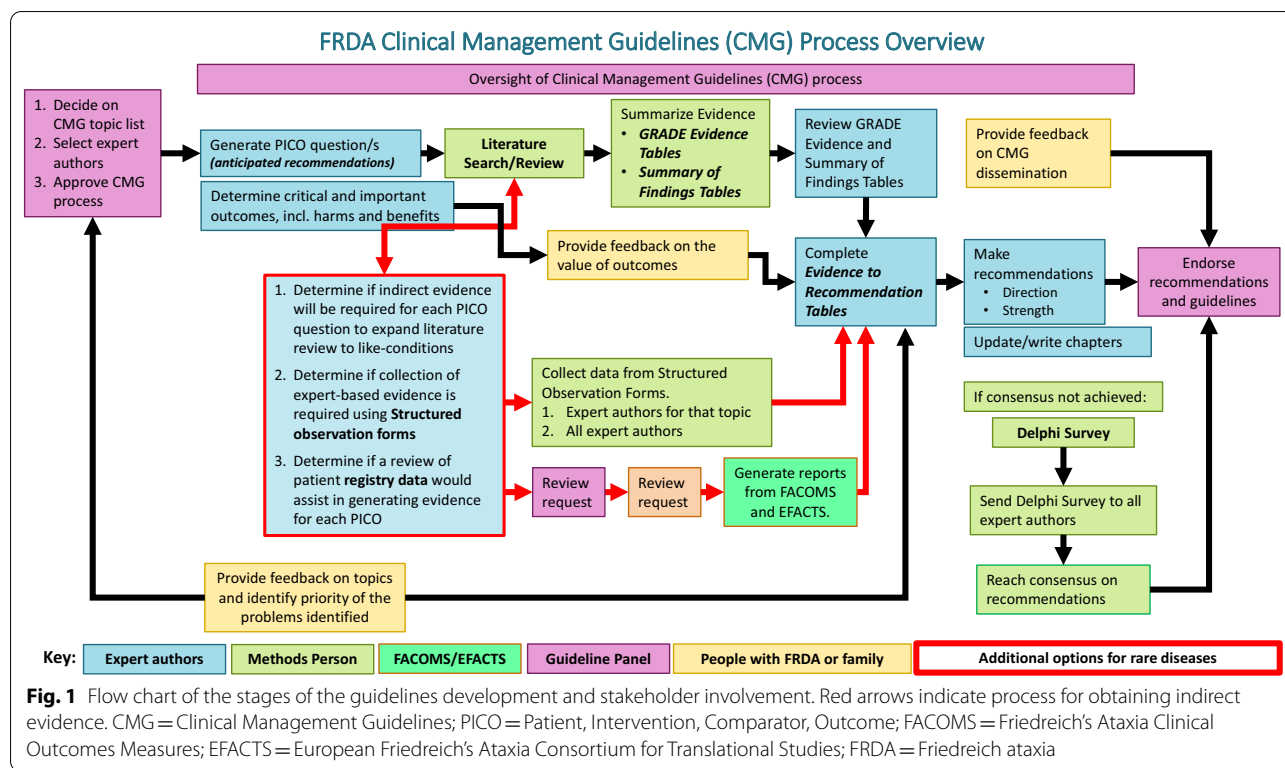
FRDA Clinical Management Guidelines (CMG) Process Overview

Oversight of Clinical Management Guidelines (CMG) process

1. Decide on CMG topic list
2. Select expert authors
3. Approve CMG process

Generate PICO question/s *(anticipated recommendations)*

**Literature Search/Review**

Summarize Evidence
• ***GRADE Evidence Tables***
• ***Summary of Findings Tables***

Review GRADE Evidence and Summary of Findings Tables

Provide feedback on CMG dissemination

Determine critical and important outcomes, incl. harms and benefits

Provide feedback on the value of outcomes

Complete ***Evidence to Recommendation Tables***

Make recommendations
• Direction
• Strength

Endorse recommendations and guidelines

Update/write chapters

1. Determine if indirect evidence will be required for each PICO question to expand literature review to like-conditions
2. Determine if collection of expert-based evidence is required using **Structured observation forms**
3. Determine if a review of patient **registry data** would assist in generating evidence for each PICO

Collect data from Structured Observation Forms.
1. Expert authors for that topic
2. All expert authors

If consensus not achieved:

**Delphi Survey**

Send Delphi Survey to all expert authors

Reach consensus on recommendations

Review request

Review request

Generate reports from FACOMS and EFACTS.

Provide feedback on topics and identify priority of the problems identified

**Key:** **Expert authors** **Methods Person** **FACOMS/EFACTS** **Guideline Panel** **People with FRDA or family** **Additional options for rare diseases**

**Fig. 1** Flow chart of the stages of the guidelines development and stakeholder involvement. Red arrows indicate process for obtaining indirect evidence. CMG = Clinical Management Guidelines; PICO = Patient, Intervention, Comparator, Outcome; FACOMS = Friedreich's Ataxia Clinical Outcomes Measures; EFACTS = European Friedreich's Ataxia Consortium for Translational Studies; FRDA = Friedreich ataxia